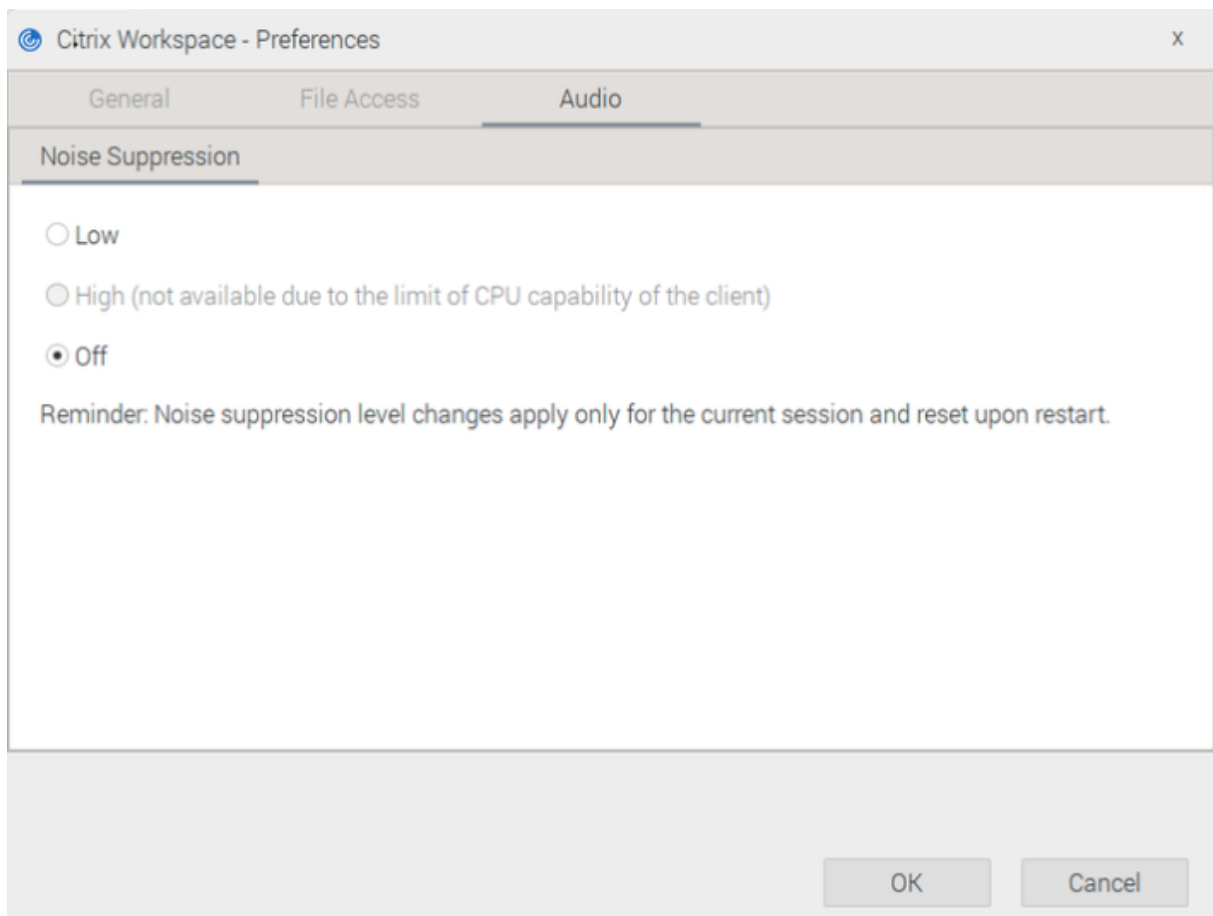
Citrix Workspace - Preferences

x

General

File Access

Audio

Noise Suppression

Low

High (not available due to the limit of CPU capability of the client)

Off

Reminder: Noise suppression level changes apply only for the current session and reset upon restart.

OK

Cancel